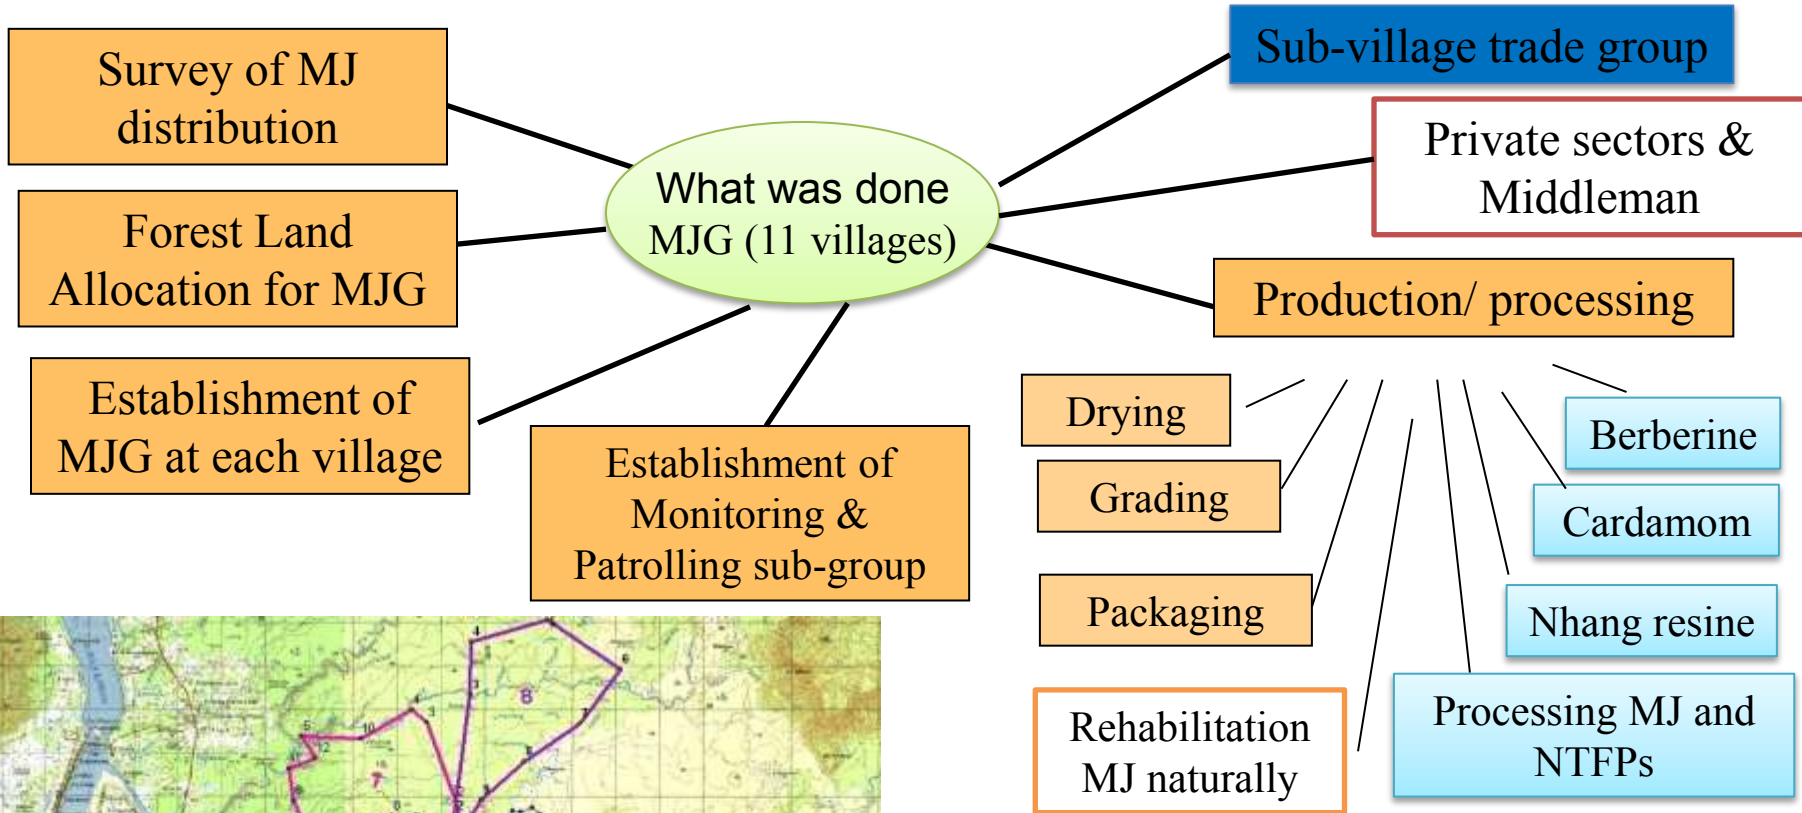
Survey of MJ distribution

Forest Land Allocation for MJG

Establishment of MJG at each village

What was done MJG (11 villages)

Establishment of Monitoring & Patrolling sub-group

Sub-village trade group

Private sectors & Middleman

Production/ processing

Drying

Grading

Packaging

Rehabilitation MJ naturally

Berberine

Cardamom

Nhang resine

Processing MJ and NTFPs